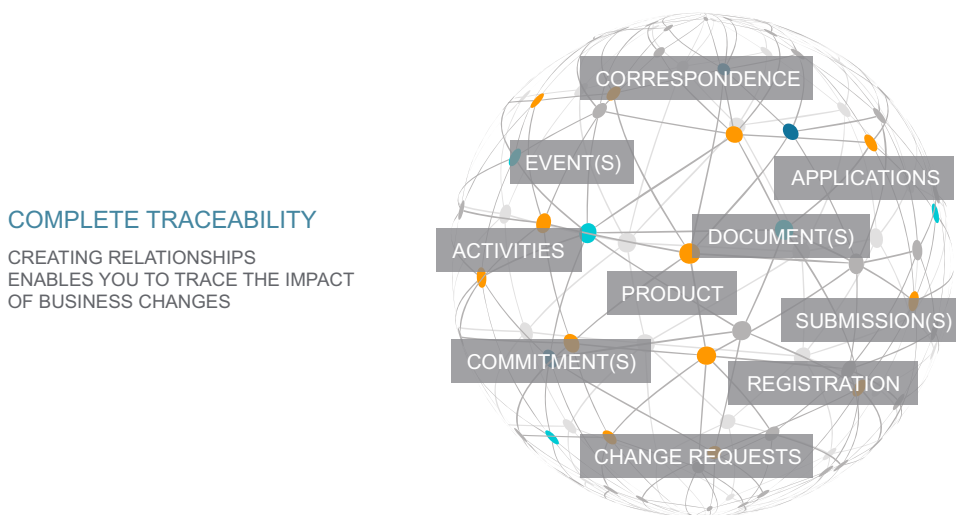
COMPLETE TRACEABILITY

CREATING RELATIONSHIPS ENABLES YOU TO TRACE THE IMPACT OF BUSINESS CHANGES

CORRESPONDENCE

EVENT(S)

APPLICATIONS

ACTIVITIES

DOCUMENT(S)

PRODUCT

SUBMISSION(S)

COMMITMENT(S)

REGISTRATION

CHANGE REQUESTS